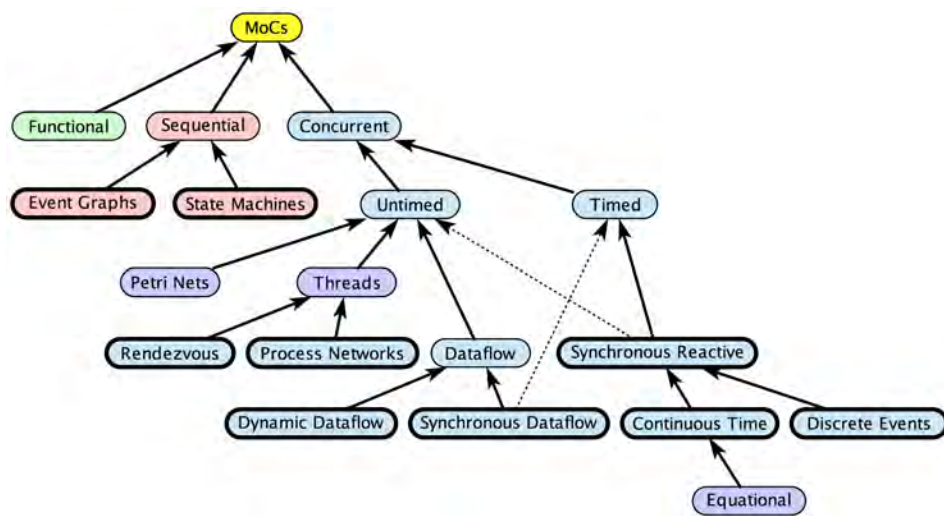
MoCs

Functional

Sequential

Concurrent

Event Graphs

State Machines

Untimed

Timed

Petri Nets

Threads

Rendezvous

Process Networks

Dataflow

Synchronous Reactive

Dynamic Dataflow

Synchronous Dataflow

Continuous Time

Discrete Events

Equational